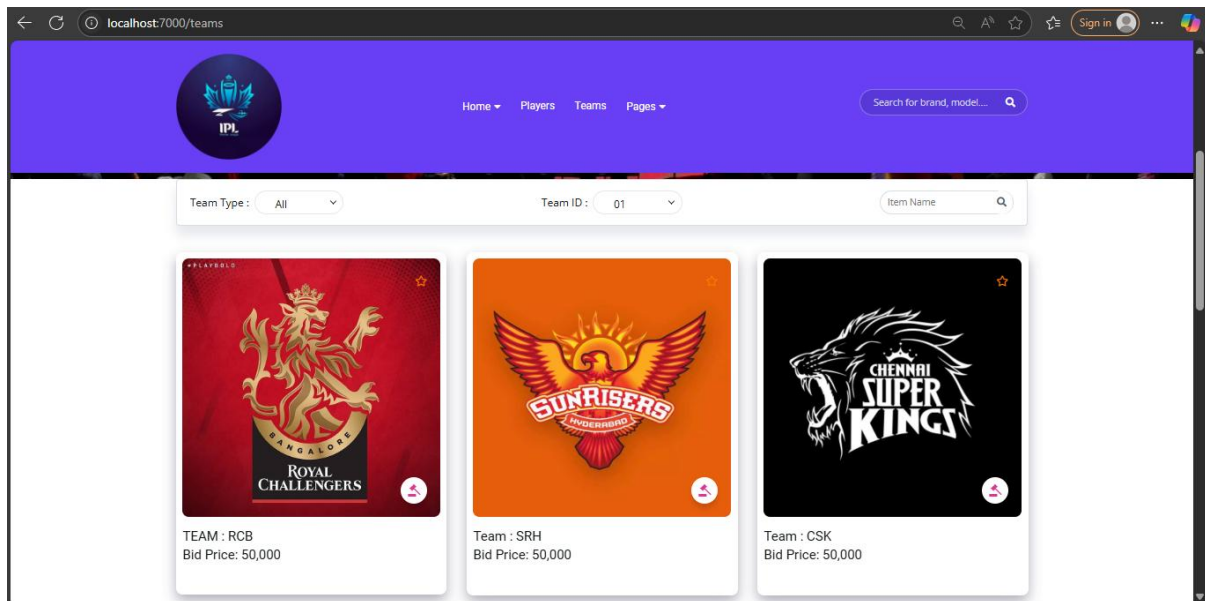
localhost:7000/teams

Sign in

IPL

Home Players Teams Pages

Search for brand, model....

Team Type : All

Team ID : 01

Item Name

#PLAYBOLD

BANGALORE
ROYAL CHALLENGERS

TEAM : RCB
Bid Price: 50,000

SUNRISERS
HYDERABAD

Team : SRH
Bid Price: 50,000

CHENNAI SUPER KINGS

Team : CSK
Bid Price: 50,000